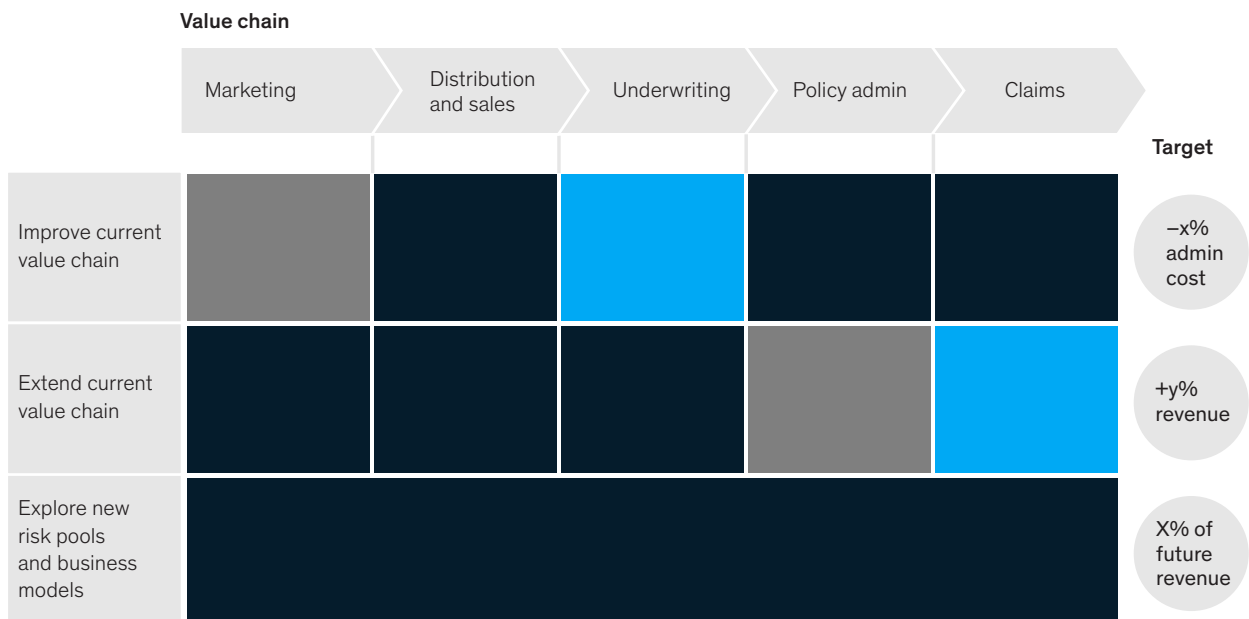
Value chain

Marketing

Distribution and sales

Underwriting

Policy admin

Claims

Target

Improve current value chain

–x% admin cost

Extend current value chain

+y% revenue

Explore new risk pools and business models

X% of future revenue